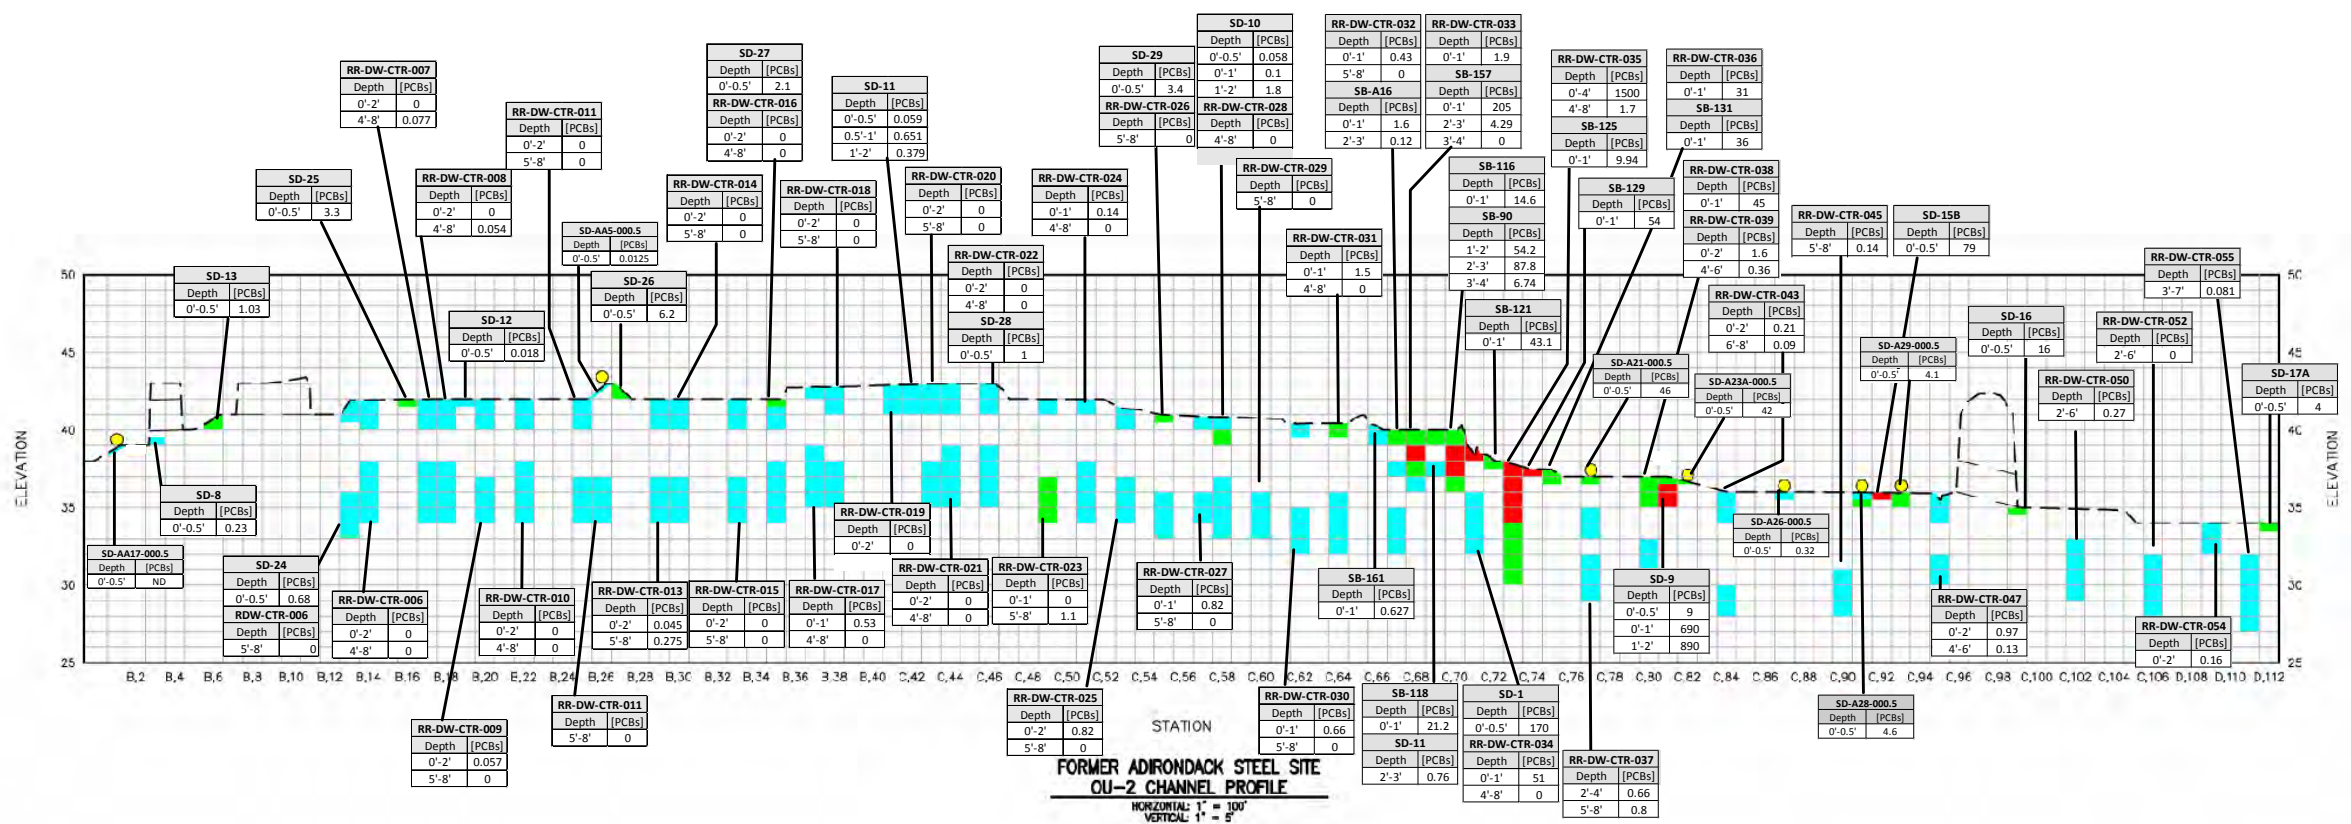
RR-DW-CTR-007
| Depth | [PCBs] |
|---|---|
| 0'-2' | 0 |
| 4'-8' | 0.077 |

SD-27
| Depth | [PCBs] |
|---|---|
| 0'-0.5' | 2.1 |

RR-DW-CTR-016
| Depth | [PCBs] |
|---|---|
| 0'-2' | 0 |
| 4'-8' | 0 |

SD-11
| Depth | [PCBs] |
|---|---|
| 0'-0.5' | 0.059 |
| 0.5'-1' | 0.651 |
| 1'-2' | 0.379 |

SD-29
| Depth | [PCBs] |
|---|---|
| 0'-0.5' | 3.4 |

RR-DW-CTR-026
| Depth | [PCBs] |
|---|---|
| 5'-8' | 0 |

SD-10
| Depth | [PCBs] |
|---|---|
| 0'-0.5' | 0.058 |
| 0'-1' | 0.1 |
| 1'-2' | 1.8 |

RR-DW-CTR-028
| Depth | [PCBs] |
|---|---|
| 4'-8' | 0 |

RR-DW-CTR-032
| Depth | [PCBs] |
|---|---|
| 0'-1' | 0.43 |
| 5'-8' | 0 |

SB-A16
| Depth | [PCBs] |
|---|---|
| 0'-1' | 1.6 |
| 2'-3' | 0.12 |

RR-DW-CTR-033
| Depth | [PCBs] |
|---|---|
| 0'-1' | 1.9 |

SB-157
| Depth | [PCBs] |
|---|---|
| 0'-1' | 205 |
| 2'-3' | 4.29 |
| 3'-4' | 0 |

RR-DW-CTR-035
| Depth | [PCBs] |
|---|---|
| 0'-4' | 1500 |
| 4'-8' | 1.7 |

SB-125
| Depth | [PCBs] |
|---|---|
| 0'-1' | 9.94 |

RR-DW-CTR-036
| Depth | [PCBs] |
|---|---|
| 0'-1' | 31 |

SB-131
| Depth | [PCBs] |
|---|---|
| 0'-1' | 36 |

RR-DW-CTR-011
| Depth | [PCBs] |
|---|---|
| 0'-2' | 0 |
| 5'-8' | 0 |

SD-25
| Depth | [PCBs] |
|---|---|
| 0'-0.5' | 3.3 |

RR-DW-CTR-008
| Depth | [PCBs] |
|---|---|
| 0'-2' | 0 |
| 4'-8' | 0.054 |

RR-DW-CTR-014
| Depth | [PCBs] |
|---|---|
| 0'-2' | 0 |
| 5'-8' | 0 |

RR-DW-CTR-018
| Depth | [PCBs] |
|---|---|
| 0'-2' | 0 |
| 5'-8' | 0 |

RR-DW-CTR-020
| Depth | [PCBs] |
|---|---|
| 0'-2' | 0 |
| 5'-8' | 0 |

RR-DW-CTR-024
| Depth | [PCBs] |
|---|---|
| 0'-1' | 0.14 |
| 4'-8' | 0 |

RR-DW-CTR-029
| Depth | [PCBs] |
|---|---|
| 5'-8' | 0 |

SB-116
| Depth | [PCBs] |
|---|---|
| 0'-1' | 14.6 |

SB-90
| Depth | [PCBs] |
|---|---|
| 1'-2' | 54.2 |
| 2'-3' | 87.8 |
| 3'-4' | 6.74 |

SB-129
| Depth | [PCBs] |
|---|---|
| 0'-1' | 54 |

RR-DW-CTR-038
| Depth | [PCBs] |
|---|---|
| 0'-1' | 45 |

RR-DW-CTR-039
| Depth | [PCBs] |
|---|---|
| 0'-2' | 1.6 |
| 4'-6' | 0.36 |

RR-DW-CTR-045
| Depth | [PCBs] |
|---|---|
| 5'-8' | 0.14 |

SD-15B
| Depth | [PCBs] |
|---|---|
| 0'-0.5' | 79 |

SD-AA5-000.5
| Depth | [PCBs] |
|---|---|
| 0'-0.5' | 0.0125 |

SD-26
| Depth | [PCBs] |
|---|---|
| 0'-0.5' | 6.2 |

RR-DW-CTR-022
| Depth | [PCBs] |
|---|---|
| 0'-2' | 0 |
| 4'-8' | 0 |

SD-28
| Depth | [PCBs] |
|---|---|
| 0'-0.5' | 1 |

RR-DW-CTR-031
| Depth | [PCBs] |
|---|---|
| 0'-1' | 1.5 |
| 4'-8' | 0 |

SD-13
| Depth | [PCBs] |
|---|---|
| 0'-0.5' | 1.03 |

SD-12
| Depth | [PCBs] |
|---|---|
| 0'-0.5' | 0.018 |

SB-121
| Depth | [PCBs] |
|---|---|
| 0'-1' | 43.1 |

RR-DW-CTR-043
| Depth | [PCBs] |
|---|---|
| 0'-2' | 0.21 |
| 6'-8' | 0.09 |

RR-DW-CTR-055
| Depth | [PCBs] |
|---|---|
| 3'-7' | 0.081 |

SD-A21-000.5
| Depth | [PCBs] |
|---|---|
| 0'-0.5' | 46 |

SD-A23A-000.5
| Depth | [PCBs] |
|---|---|
| 0'-0.5' | 42 |

SD-A29-000.5
| Depth | [PCBs] |
|---|---|
| 0'-0.5' | 4.1 |

SD-16
| Depth | [PCBs] |
|---|---|
| 0'-0.5' | 16 |

RR-DW-CTR-052
| Depth | [PCBs] |
|---|---|
| 2'-6' | 0 |

RR-DW-CTR-050
| Depth | [PCBs] |
|---|---|
| 2'-6' | 0.27 |

SD-17A
| Depth | [PCBs] |
|---|---|
| 0'-0.5' | 4 |

50 45 40 35 30 25

ELEVATION

SD-8
| Depth | [PCBs] |
|---|---|
| 0'-0.5' | 0.23 |

SD-AA17-000.5
| Depth | [PCBs] |
|---|---|
| 0'-0.5' | ND |

SD-24
| Depth | [PCBs] |
|---|---|
| 0'-0.5' | 0.68 |

RDW-CTR-006
| Depth | [PCBs] |
|---|---|
| 5'-8' | 0 |

RR-DW-CTR-006
| Depth | [PCBs] |
|---|---|
| 0'-2' | 0 |
| 4'-8' | 0 |

RR-DW-CTR-010
| Depth | [PCBs] |
|---|---|
| 0'-2' | 0 |
| 4'-8' | 0 |

RR-DW-CTR-013
| Depth | [PCBs] |
|---|---|
| 0'-2' | 0.045 |
| 5'-8' | 0.275 |

RR-DW-CTR-015
| Depth | [PCBs] |
|---|---|
| 0'-2' | 0 |
| 5'-8' | 0 |

RR-DW-CTR-017
| Depth | [PCBs] |
|---|---|
| 0'-1' | 0.53 |
| 4'-8' | 0 |

RR-DW-CTR-019
| Depth | [PCBs] |
|---|---|
| 0'-2' | 0 |

RR-DW-CTR-021
| Depth | [PCBs] |
|---|---|
| 0'-2' | 0 |
| 4'-8' | 0 |

RR-DW-CTR-023
| Depth | [PCBs] |
|---|---|
| 0'-1' | 0 |
| 5'-8' | 1.1 |

RR-DW-CTR-027
| Depth | [PCBs] |
|---|---|
| 0'-1' | 0.82 |
| 5'-8' | 0 |

SB-161
| Depth | [PCBs] |
|---|---|
| 0'-1' | 0.627 |

SD-9
| Depth | [PCBs] |
|---|---|
| 0'-0.5' | 9 |
| 0'-1' | 690 |
| 1'-2' | 890 |

SD-A26-000.5
| Depth | [PCBs] |
|---|---|
| 0'-0.5' | 0.32 |

RR-DW-CTR-047
| Depth | [PCBs] |
|---|---|
| 0'-2' | 0.97 |
| 4'-6' | 0.13 |

RR-DW-CTR-054
| Depth | [PCBs] |
|---|---|
| 0'-2' | 0.16 |

B.2 B.4 B.6 B.8 B.10 B.12 B.14 B.16 B.18 B.20 B.22 B.24 B.26 B.28 B.30 B.32 B.34 B.36 B.38 B.40 C.42 C.44 C.46 C.48 C.50 C.52 C.54 C.56 C.58 C.60 C.62 C.64 C.66 C.68 C.70 C.72 C.74 C.76 C.78 C.80 C.82 C.84 C.86 C.88 C.90 C.92 C.94 C.96 C.98 C.100 C.102 C.104 C.106 D.108 D.110 D.112

RR-DW-CTR-009
| Depth | [PCBs] |
|---|---|
| 0'-2' | 0.057 |
| 5'-8' | 0 |

RR-DW-CTR-011
| Depth | [PCBs] |
|---|---|
| 5'-8' | 0 |

RR-DW-CTR-025
| Depth | [PCBs] |
|---|---|
| 0'-2' | 0.82 |
| 5'-8' | 0 |

STATION

RR-DW-CTR-030
| Depth | [PCBs] |
|---|---|
| 0'-1' | 0.66 |
| 5'-8' | 0 |

SB-118
| Depth | [PCBs] |
|---|---|
| 0'-1' | 21.2 |

SD-11
| Depth | [PCBs] |
|---|---|
| 2'-3' | 0.76 |

SD-1
| Depth | [PCBs] |
|---|---|
| 0'-0.5' | 170 |

RR-DW-CTR-034
| Depth | [PCBs] |
|---|---|
| 0'-1' | 51 |
| 4'-8' | 0 |

RR-DW-CTR-037
| Depth | [PCBs] |
|---|---|
| 2'-4' | 0.66 |
| 5'-8' | 0.8 |

SD-A28-000.5
| Depth | [PCBs] |
|---|---|
| 0'-0.5' | 4.6 |

FORMER ADIRONDACK STEEL SITE
OU-2 CHANNEL PROFILE
HORIZONTAL: 1" = 100'
VERTICAL: 1" = 5'